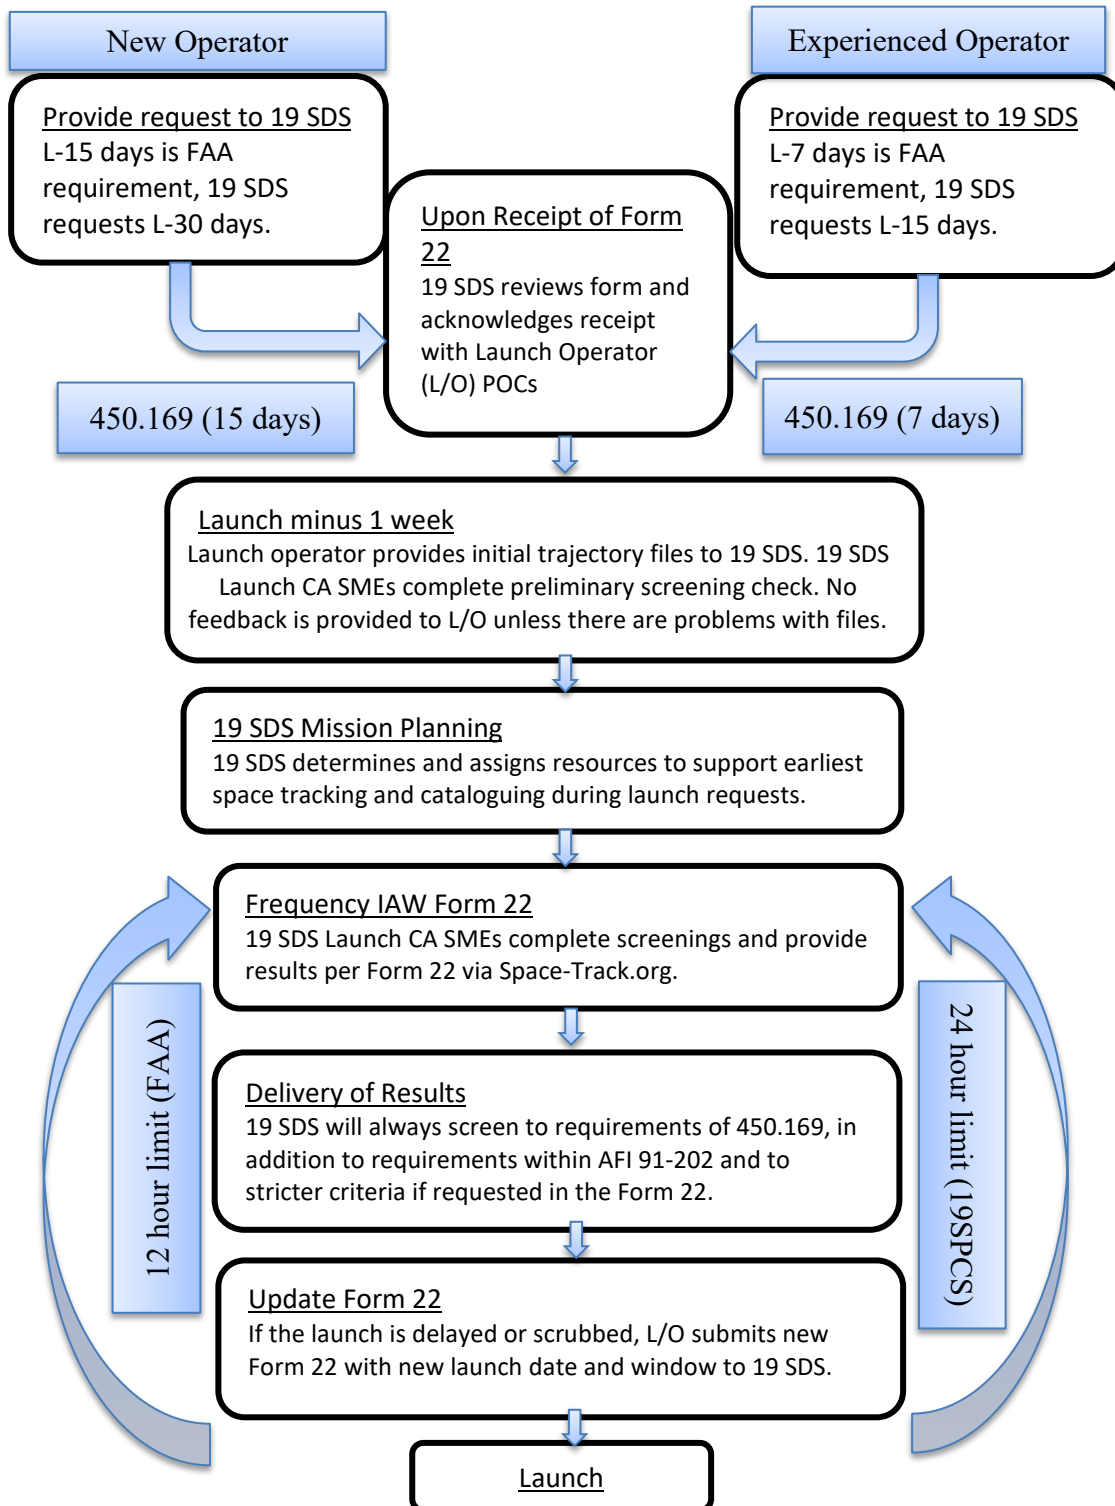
New Operator

Provide request to 19 SDS
L-15 days is FAA requirement, 19 SDS requests L-30 days.

450.169 (15 days)

Upon Receipt of Form 22
19 SDS reviews form and acknowledges receipt with Launch Operator (L/O) POCs

Experienced Operator

Provide request to 19 SDS
L-7 days is FAA requirement, 19 SDS requests L-15 days.

450.169 (7 days)

Launch minus 1 week
Launch operator provides initial trajectory files to 19 SDS. 19 SDS Launch CA SMEs complete preliminary screening check. No feedback is provided to L/O unless there are problems with files.

19 SDS Mission Planning
19 SDS determines and assigns resources to support earliest space tracking and cataloguing during launch requests.

Frequency IAW Form 22
19 SDS Launch CA SMEs complete screenings and provide results per Form 22 via Space-Track.org.

12 hour limit (FAA)

24 hour limit (19SPCS)

Delivery of Results
19 SDS will always screen to requirements of 450.169, in addition to requirements within AFI 91-202 and to stricter criteria if requested in the Form 22.

Update Form 22
If the launch is delayed or scrubbed, L/O submits new Form 22 with new launch date and window to 19 SDS.

Launch